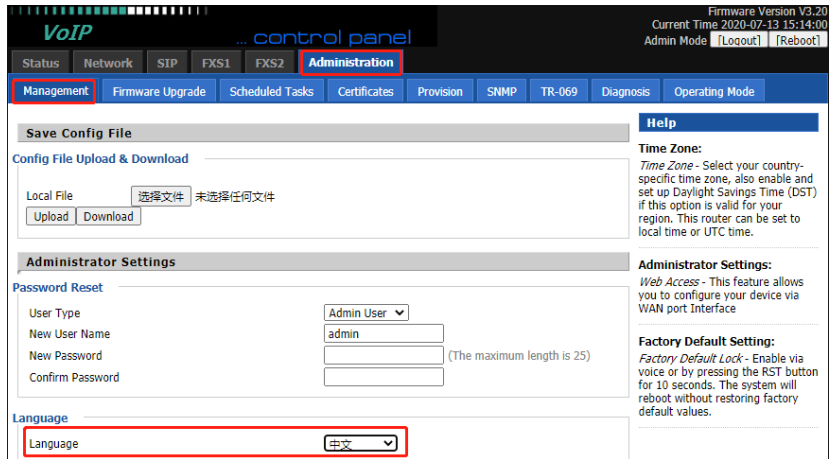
VoIP

... control panel

Firmware Version V3.20
Current Time 2020-07-13 15:14:00
Admin Mode [Logout] [Reboot]

Status | Network | SIP | FXS1 | FXS2 | Administration

Management | Firmware Upgrade | Scheduled Tasks | Certificates | Provision | SNMP | TR-069 | Diagnosis | Operating Mode

Save Config File

Config File Upload & Download

Local File 选择文件 未选择任何文件

Upload Download

Administrator Settings

Password Reset

User Type Admin User

New User Name admin

New Password (The maximum length is 25)

Confirm Password

Language

Language 中文

Help

Time Zone:

Time Zone - Select your country-specific time zone, also enable and set up Daylight Savings Time (DST) if this option is valid for your region. This router can be set to local time or UTC time.

Administrator Settings:

Web Access - This feature allows you to configure your device via WAN port Interface

Factory Default Setting:

Factory Default Lock - Enable via voice or by pressing the RST button for 10 seconds. The system will reboot without restoring factory default values.